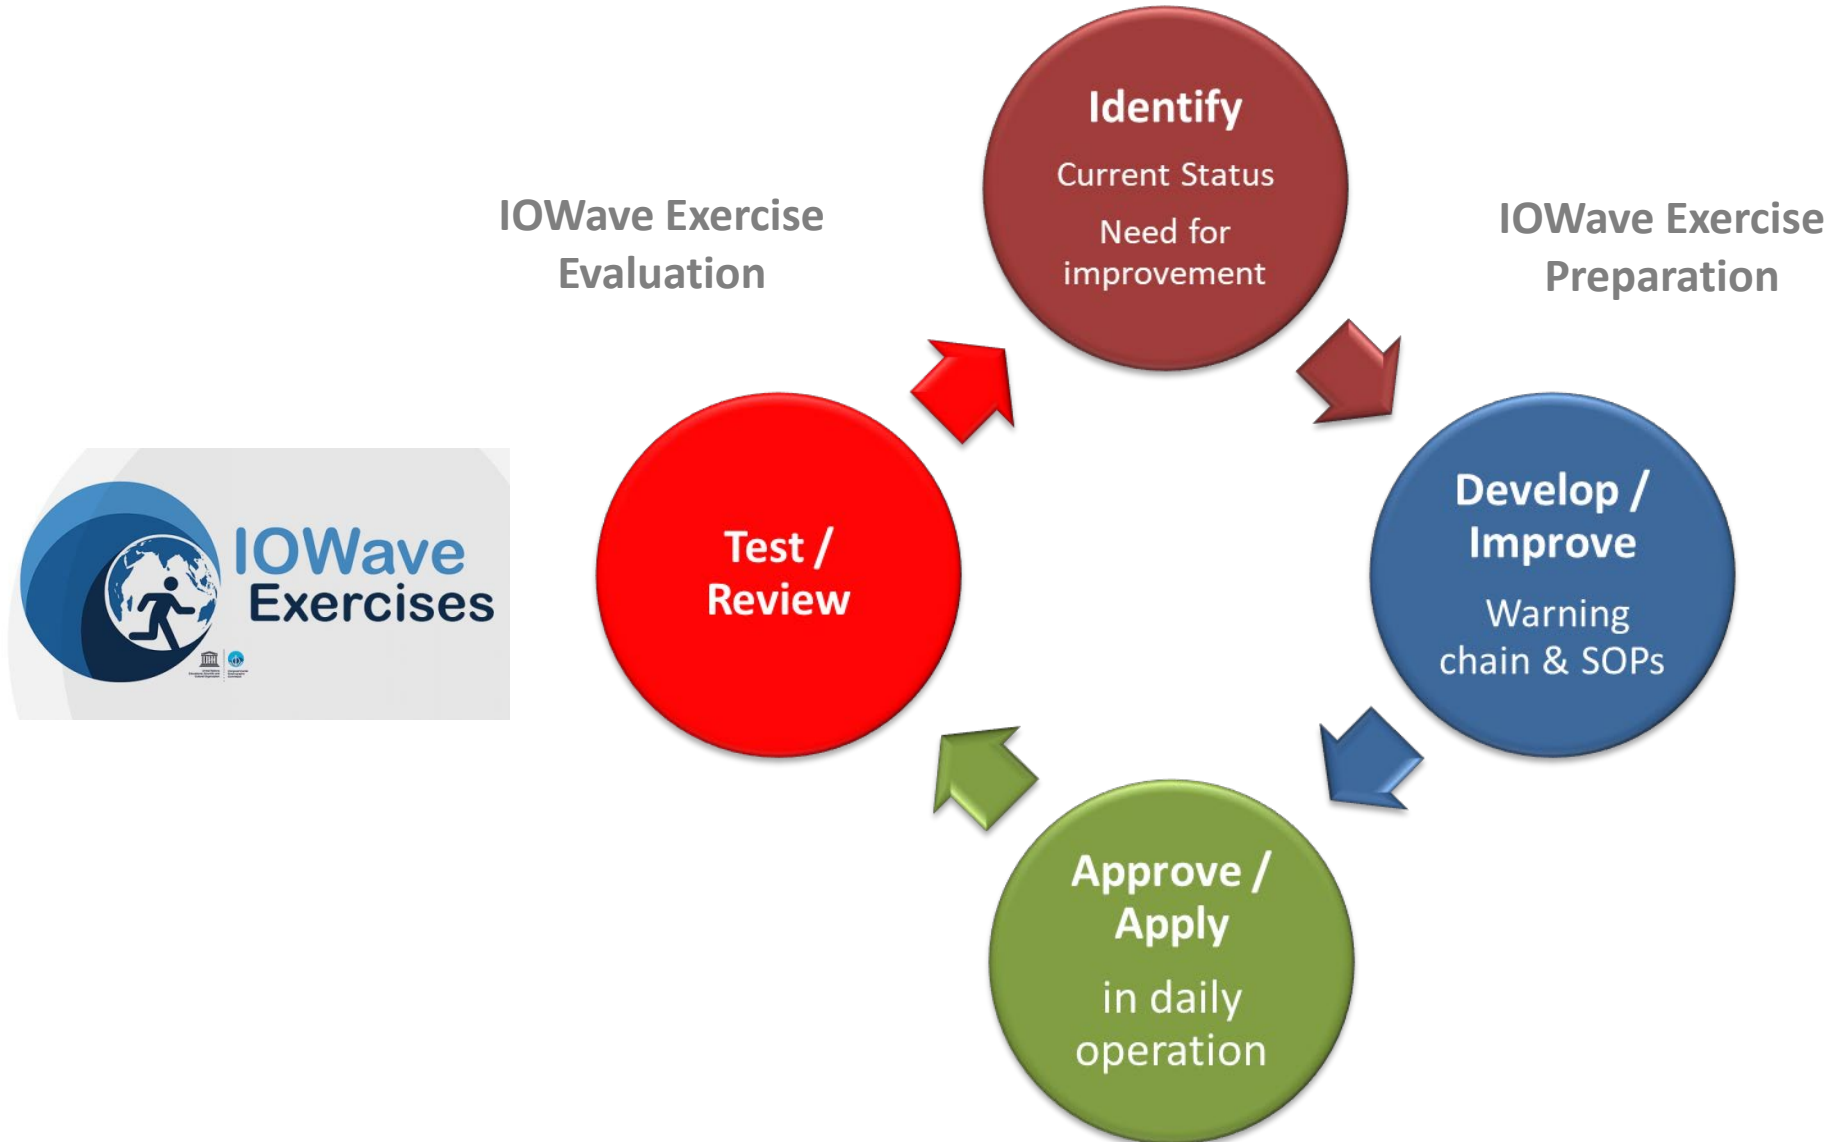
IOWave Exercise Evaluation

Identify

Current Status

Need for improvement

IOWave Exercise Preparation

IOWave Exercises

Test / Review

Develop / Improve

Warning chain & SOPs

Approve / Apply

in daily operation